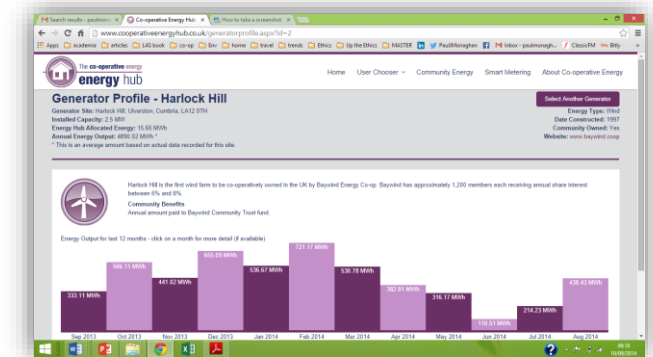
Search results - paulmo | Co-operative Energy Hub | How to take a screenshot

www.cooperativeenergyhub.co.uk/generatorprofile.aspx?id=2

Apps | academic | articles | L4G book | co-op | Env | home | travel | trends | Ethics | Up the Ethics | MASTER | PaulMonaghen | Inbox - paulmonagh... | ClassicFM | Bitly

The co-operative energy
energy hub

Home | User Chooser | Community Energy | Smart Metering | About Co-operative Energy

Generator Profile - Harlock Hill

Select Another Generator

Generator Site: Harlock Hill, Ulverston, Cumbria, LA12 0TH
Installed Capacity: 2.5 MW
Energy Hub Allocated Energy: 15.65 MWh
Annual Energy Output: 4890.02 MWh *
* This is an average amount based on actual data recorded for this site.

Energy Type: Wind
Date Constructed: 1997
Community Owned: Yes
Website: www.baywind.coop

Harlock Hill is the first wind farm to be co-operatively owned in the UK by Baywind Energy Co-op. Baywind has approximately 1,200 members each receiving annual share interest between 6% and 8%.

Community Benefits
Annual amount paid to Baywind Community Trust fund.

Energy Output for last 12 months - click on a month for more detail (if available)

| Month | Output |
|---|---|
| Sep 2013 | 333.11 MWh |
| Oct 2013 | 566.11 MWh |
| Nov 2013 | 441.02 MWh |
| Dec 2013 | 663.09 MWh |
| Jan 2014 | 536.67 MWh |
| Feb 2014 | 721.17 MWh |
| Mar 2014 | 536.78 MWh |
| Apr 2014 | 382.81 MWh |
| May 2014 | 316.17 MWh |
| Jun 2014 | 116.51 MWh |
| Jul 2014 | 214.23 MWh |
| Aug 2014 | 438.43 MWh |

09:18
10/09/2014